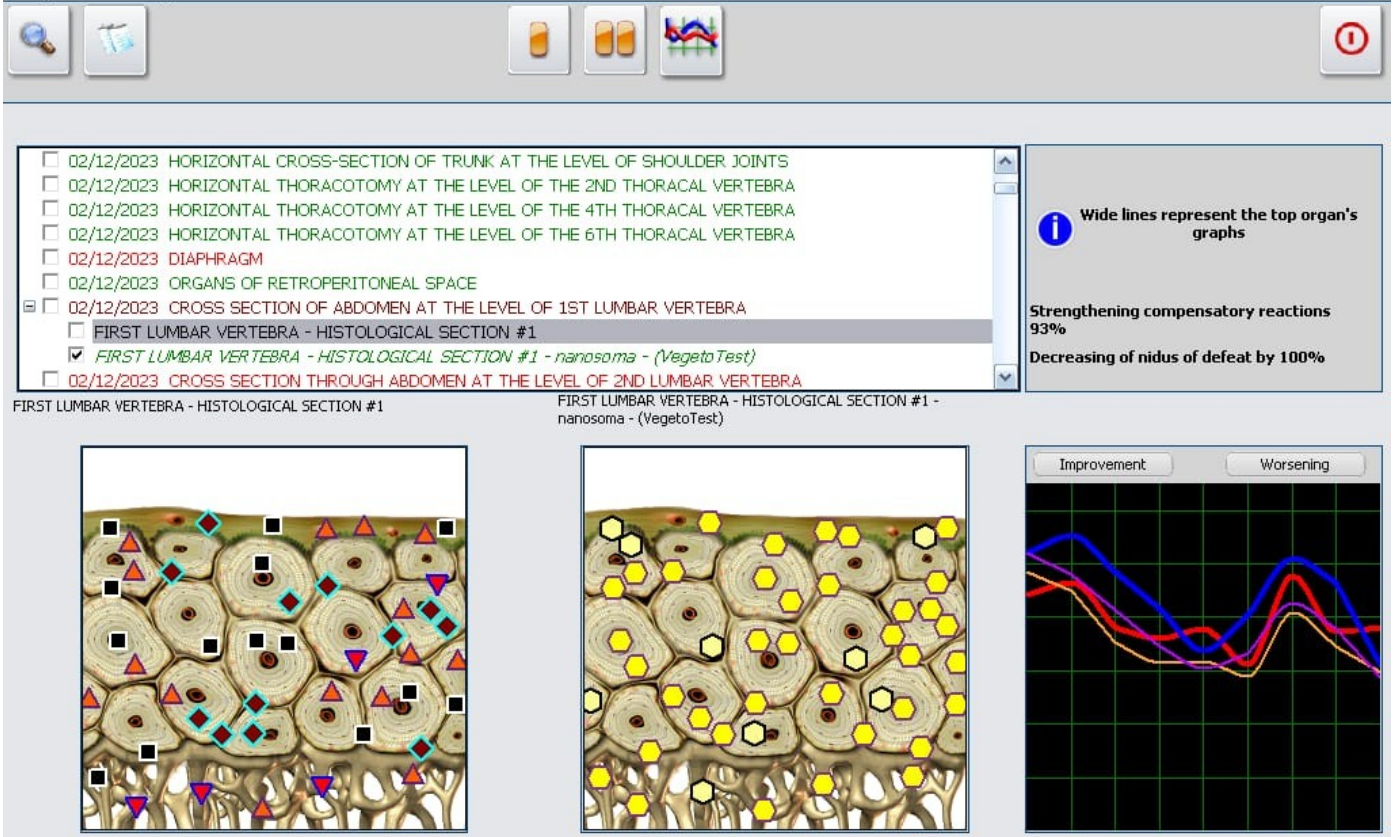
02/12/2023 HORIZONTAL CROSS-SECTION OF TRUNK AT THE LEVEL OF SHOULDER JOINTS
02/12/2023 HORIZONTAL THORACOTOMY AT THE LEVEL OF THE 2ND THORACAL VERTEBRA
02/12/2023 HORIZONTAL THORACOTOMY AT THE LEVEL OF THE 4TH THORACAL VERTEBRA
02/12/2023 HORIZONTAL THORACOTOMY AT THE LEVEL OF THE 6TH THORACAL VERTEBRA
02/12/2023 DIAPHRAGM
02/12/2023 ORGANS OF RETROPERITONEAL SPACE
02/12/2023 CROSS SECTION OF ABDOMEN AT THE LEVEL OF 1ST LUMBAR VERTEBRA
FIRST LUMBAR VERTEBRA - HISTOLOGICAL SECTION #1
FIRST LUMBAR VERTEBRA - HISTOLOGICAL SECTION #1 - nanosoma - (VegetoTest)
02/12/2023 CROSS SECTION THROUGH ABDOMEN AT THE LEVEL OF 2ND LUMBAR VERTEBRA

Wide lines represent the top organ's graphs

Strengthening compensatory reactions 93%

Decreasing of nidus of defeat by 100%

FIRST LUMBAR VERTEBRA - HISTOLOGICAL SECTION #1

FIRST LUMBAR VERTEBRA - HISTOLOGICAL SECTION #1 - nanosoma - (VegetoTest)

Improvement
Worsening